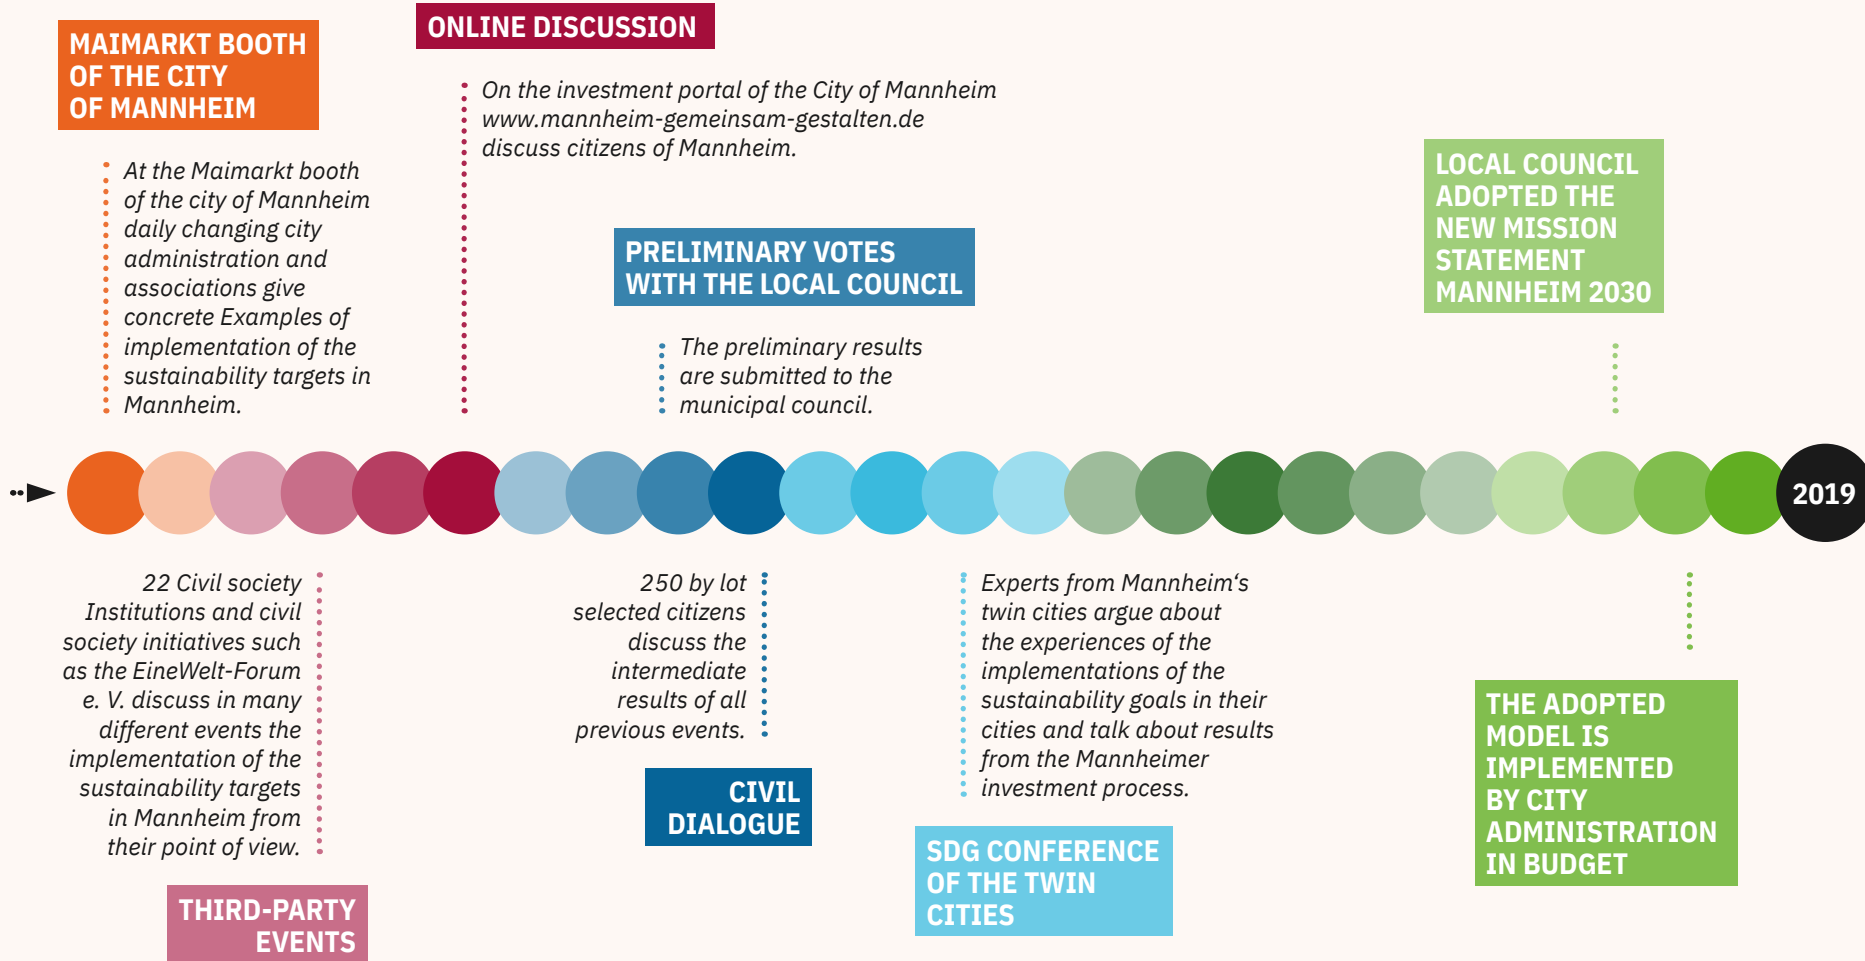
MAIMARKT BOOTH OF THE CITY OF MANNHEIM

At the Maimarkt booth of the city of Mannheim daily changing city administration and associations give concrete Examples of implementation of the sustainability targets in Mannheim.

ONLINE DISCUSSION

On the investment portal of the City of Mannheim www.mannheim-gemeinsam-gestalten.de discuss citizens of Mannheim.

PRELIMINARY VOTES WITH THE LOCAL COUNCIL

The preliminary results are submitted to the municipal council.

LOCAL COUNCIL ADOPTED THE NEW MISSION STATEMENT MANNHEIM 2030

2019

22 Civil society Institutions and civil society initiatives such as the EineWelt-Forum e. V. discuss in many different events the implementation of the sustainability targets in Mannheim from their point of view.

THIRD-PARTY EVENTS

250 by lot selected citizens discuss the intermediate results of all previous events.

CIVIL DIALOGUE

Experts from Mannheim‘s twin cities argue about the experiences of the implementations of the sustainability goals in their cities and talk about results from the Mannheimer investment process.

SDG CONFERENCE OF THE TWIN CITIES

THE ADOPTED MODEL IS IMPLEMENTED BY CITY ADMINISTRATION IN BUDGET